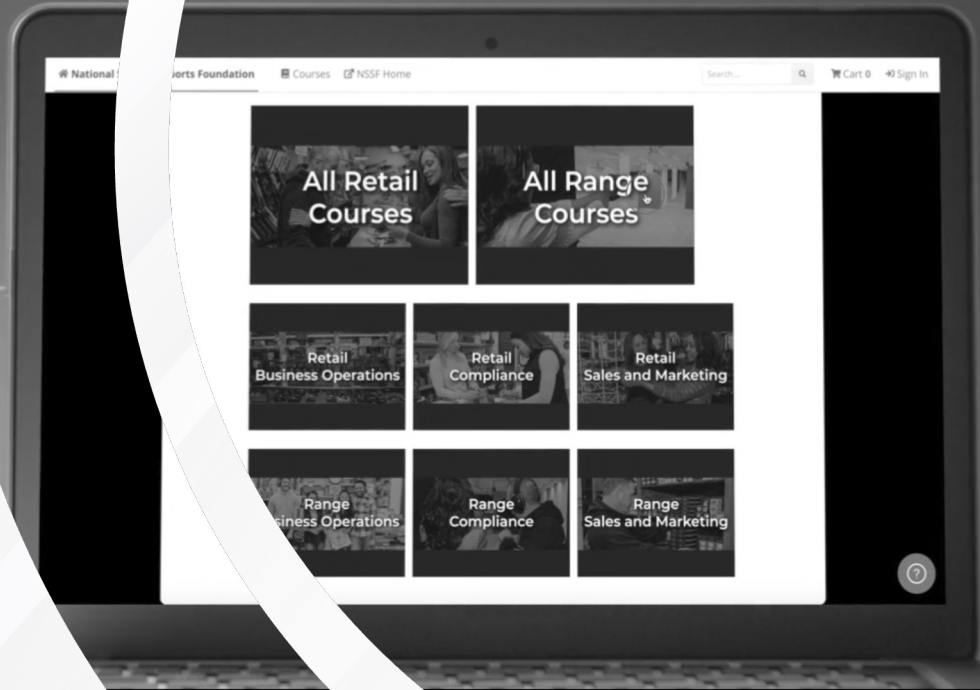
National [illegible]orts Foundation Courses NSSF Home Search... Cart 0 Sign In

All Retail Courses

All Range Courses

Retail Business Operations

Retail Compliance

Retail Sales and Marketing

Range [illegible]siness Operations

Range Compliance

Range Sales and Marketing

?